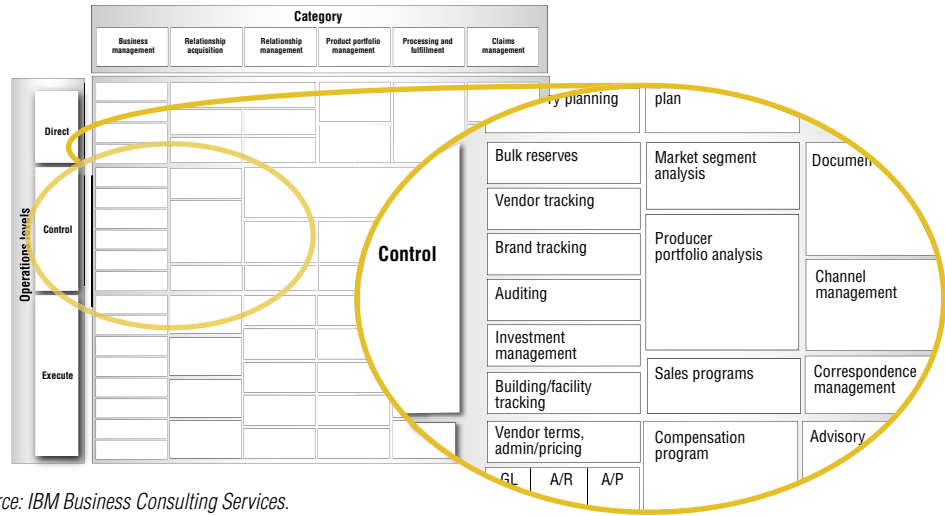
Category

Business management

Relationship acquisition

Relationship management

Product portfolio management

Processing and fulfillment

Claims management

Operations levels

Direct

Control

Execute

Control

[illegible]y planning

plan

Bulk reserves

Vendor tracking

Brand tracking

Auditing

Investment management

Building/facility tracking

Vendor terms, admin/pricing

GL

A/R

A/P

Market segment analysis

Producer portfolio analysis

Sales programs

Compensation program

Documen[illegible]

Channel management

Correspondence management

Advisory

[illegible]rce: IBM Business Consulting Services.